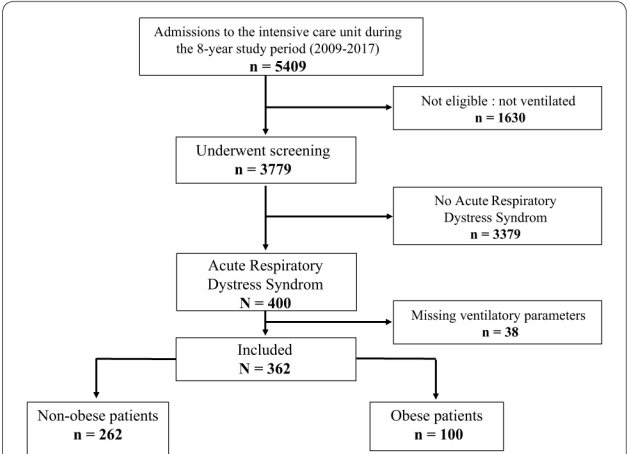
Admissions to the intensive care unit during the 8-year study period (2009-2017)
n = 5409

Not eligible : not ventilated
n = 1630

Underwent screening
n = 3779

No Acute Respiratory Dystress Syndrom
n = 3379

Acute Respiratory Dystress Syndrom
N = 400

Missing ventilatory parameters
n = 38

Included
N = 362

Non-obese patients
n = 262

Obese patients
n = 100